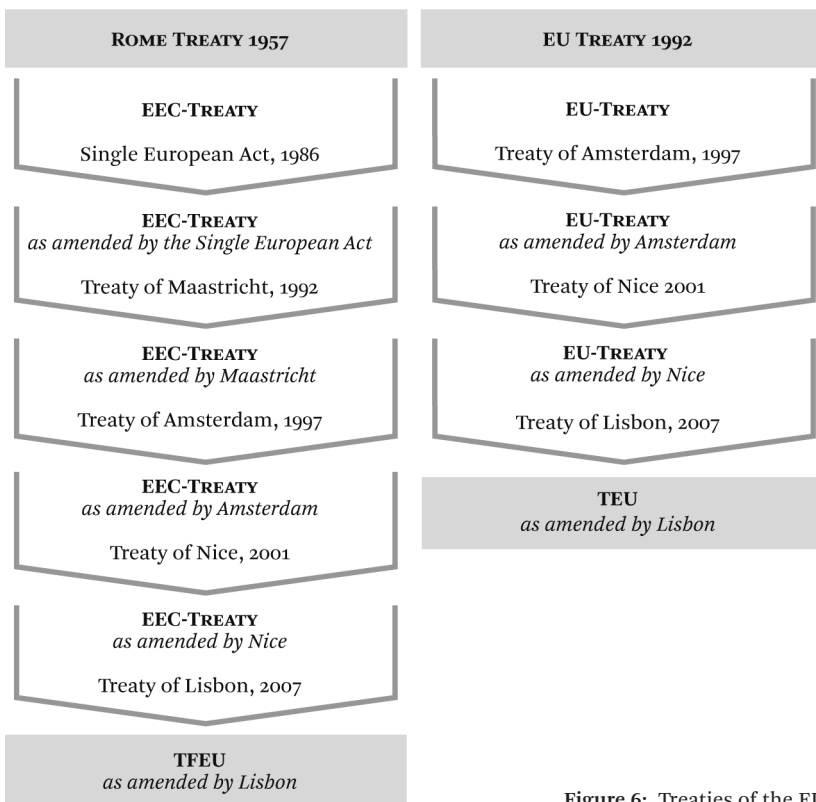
ROME TREATY 1957

EEC-TREATY

Single European Act, 1986

EEC-TREATY
*as amended by the Single European Act*

Treaty of Maastricht, 1992

EEC-TREATY
*as amended by Maastricht*

Treaty of Amsterdam, 1997

EEC-TREATY
*as amended by Amsterdam*

Treaty of Nice, 2001

EEC-TREATY
*as amended by Nice*

Treaty of Lisbon, 2007

TFEU
*as amended by Lisbon*

EU TREATY 1992

EU-TREATY

Treaty of Amsterdam, 1997

EU-TREATY
*as amended by Amsterdam*

Treaty of Nice 2001

EU-TREATY
*as amended by Nice*

Treaty of Lisbon, 2007

TEU
*as amended by Lisbon*

Figure 6: Treaties of the E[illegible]